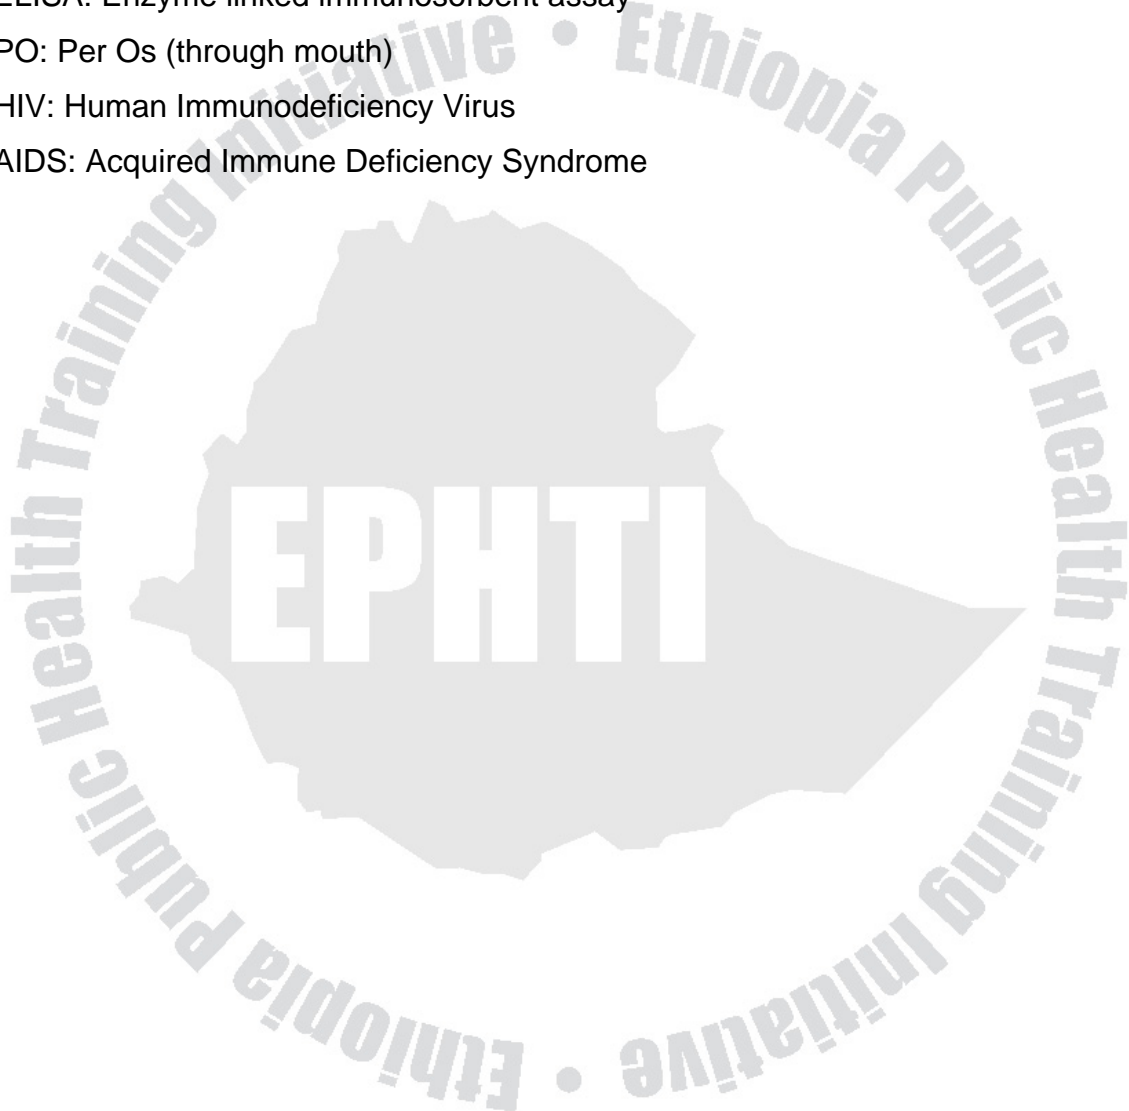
ELISA: Enzyme linked Immunosorbent assay
PO: Per Os (through mouth)
HIV: Human Immunodeficiency Virus
AIDS: Acquired Immune Deficiency Syndrome

Ethiopia Public Health Training Initiative • Ethiopia Public Health Training Initiative

EPHTI